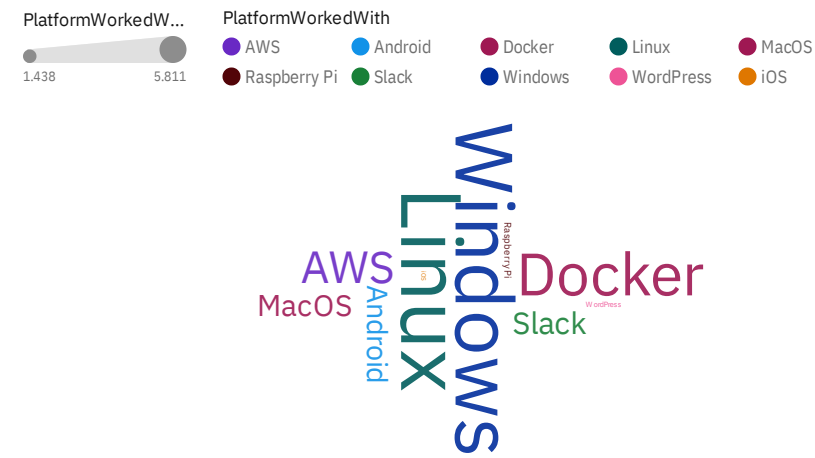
PlatformWorkedW...

1.438 5.811

PlatformWorkedWith

AWS Android Docker Linux MacOS

Raspberry Pi Slack Windows WordPress iOS

Windows

Linux

AWS

Raspberry Pi

iOS

Docker

MacOS

Android

Slack

WordPress